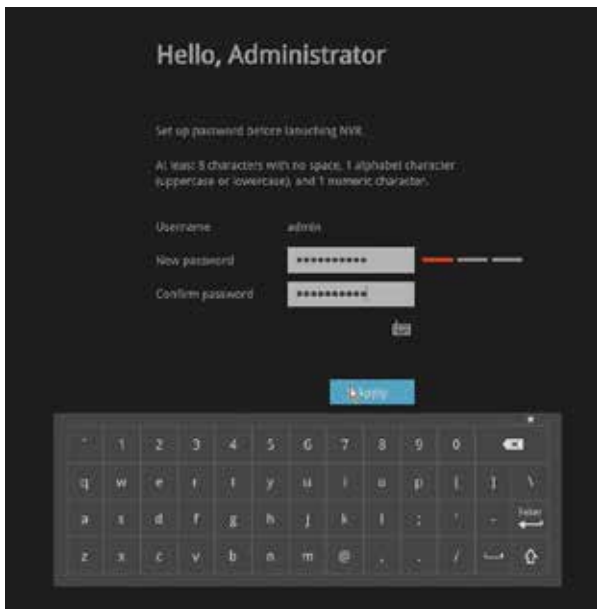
Hello, Administrator

Set up password before launching NVR.

At least 8 characters with no space, 1 alphabet character (uppercase or lowercase), and 1 numeric character.

Username admin

New password ••••••••••••

Confirm password ••••••••••••

Apply

` 1 2 3 4 5 6 7 8 9 0

q w e r t y u i o p [ ] \

a s d f g h j k l ; ' - Enter

z x c v b n m @ , . /